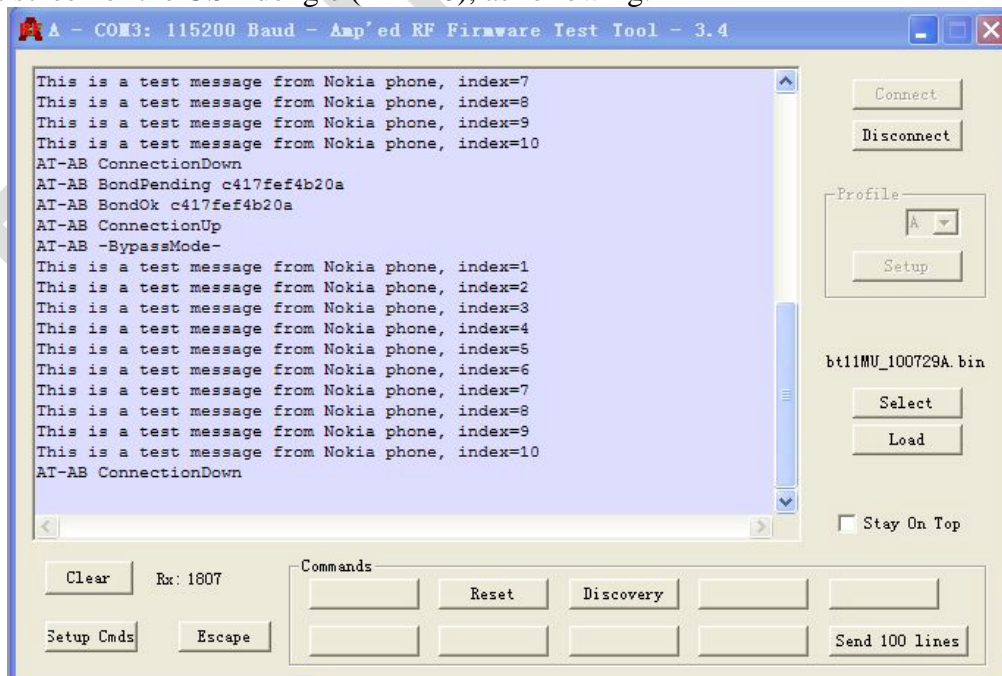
A - COM3: 115200 Baud - Amp'ed RF Firmware Test Tool - 3.4

This is a test message from Nokia phone, index=7
This is a test message from Nokia phone, index=8
This is a test message from Nokia phone, index=9
This is a test message from Nokia phone, index=10
AT-AB ConnectionDown
AT-AB BondPending c417fef4b20a
AT-AB BondOk c417fef4b20a
AT-AB ConnectionUp
AT-AB -BypassMode-
This is a test message from Nokia phone, index=1
This is a test message from Nokia phone, index=2
This is a test message from Nokia phone, index=3
This is a test message from Nokia phone, index=4
This is a test message from Nokia phone, index=5
This is a test message from Nokia phone, index=6
This is a test message from Nokia phone, index=7
This is a test message from Nokia phone, index=8
This is a test message from Nokia phone, index=9
This is a test message from Nokia phone, index=10
AT-AB ConnectionDown

Connect
Disconnect
Profile
A
Setup
bt11MU_100729A.bin
Select
Load
Stay On Top

Clear
Rx: 1807
Setup Cmds
Escape
Commands
Reset
Discovery
Send 100 lines